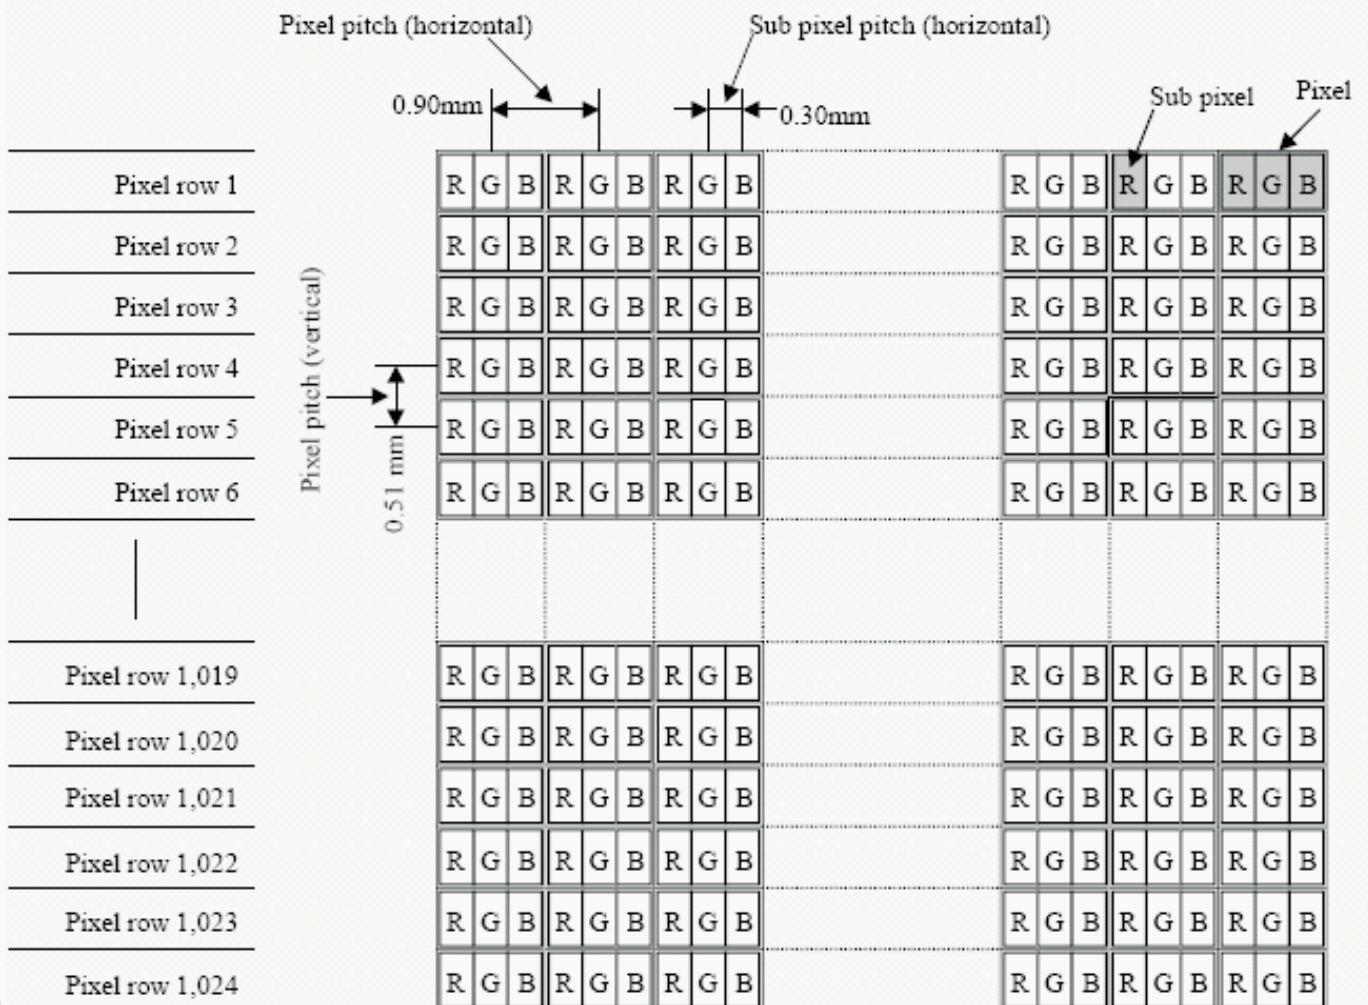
Pixel pitch (horizontal)

Sub pixel pitch (horizontal)

0.90mm

0.30mm

Sub pixel

Pixel

Pixel row 1

Pixel row 2

Pixel row 3

Pixel row 4

Pixel row 5

Pixel row 6

Pixel pitch (vertical)

0.51 mm

Pixel row 1,019

Pixel row 1,020

Pixel row 1,021

Pixel row 1,022

Pixel row 1,023

Pixel row 1,024

| R | G | B | R | G | B | R | G | B | | R | G | B | R | G | B | R | G | B |
|---|---|---|---|---|---|---|---|---|---|---|---|---|---|---|---|---|---|---|
| R | G | B | R | G | B | R | G | B | | R | G | B | R | G | B | R | G | B |
| R | G | B | R | G | B | R | G | B | | R | G | B | R | G | B | R | G | B |
| R | G | B | R | G | B | R | G | B | | R | G | B | R | G | B | R | G | B |
| R | G | B | R | G | B | R | G | B | | R | G | B | R | G | B | R | G | B |
| R | G | B | R | G | B | R | G | B | | R | G | B | R | G | B | R | G | B |
| | | | | | | | | | | | | | | | | | | |
| R | G | B | R | G | B | R | G | B | | R | G | B | R | G | B | R | G | B |
| R | G | B | R | G | B | R | G | B | | R | G | B | R | G | B | R | G | B |
| R | G | B | R | G | B | R | G | B | | R | G | B | R | G | B | R | G | B |
| R | G | B | R | G | B | R | G | B | | R | G | B | R | G | B | R | G | B |
| R | G | B | R | G | B | R | G | B | | R | G | B | R | G | B | R | G | B |
| R | G | B | R | G | B | R | G | B | | R | G | B | R | G | B | R | G | B |